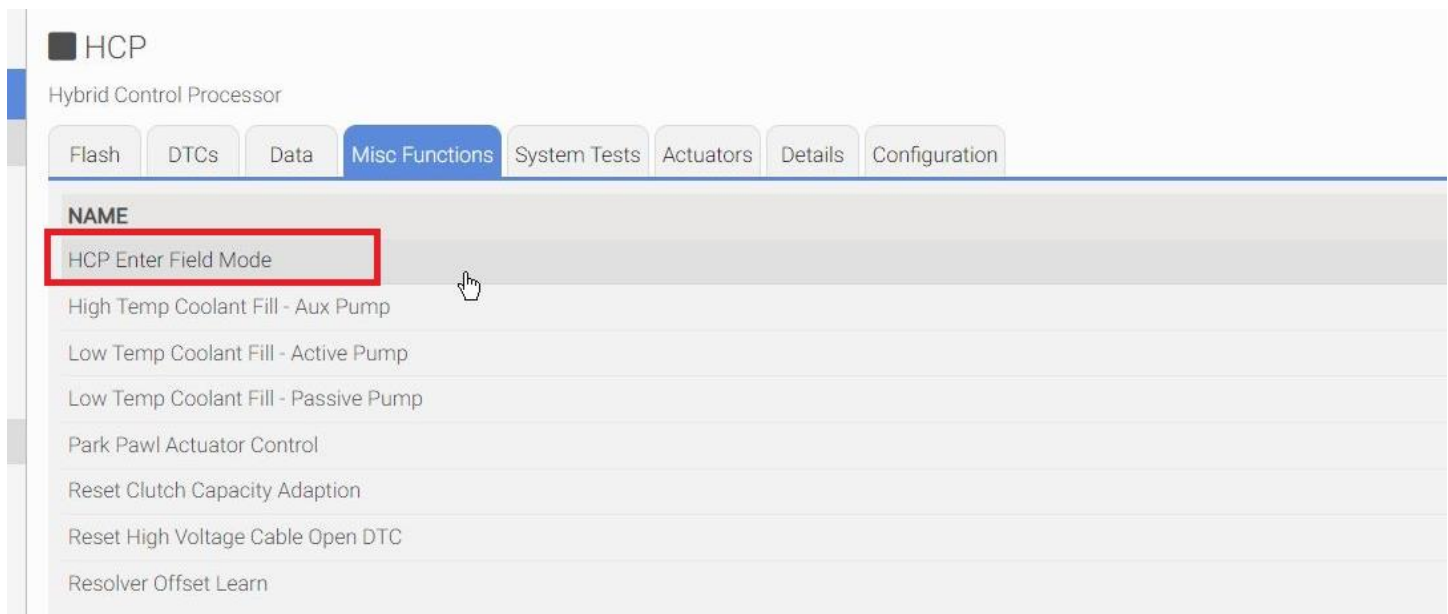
HCP

Hybrid Control Processor

Flash DTCs Data Misc Functions System Tests Actuators Details Configuration

| NAME |
|---|
| HCP Enter Field Mode |
| High Temp Coolant Fill - Aux Pump |
| Low Temp Coolant Fill - Active Pump |
| Low Temp Coolant Fill - Passive Pump |
| Park Pawl Actuator Control |
| Reset Clutch Capacity Adaption |
| Reset High Voltage Cable Open DTC |
| Resolver Offset Learn |